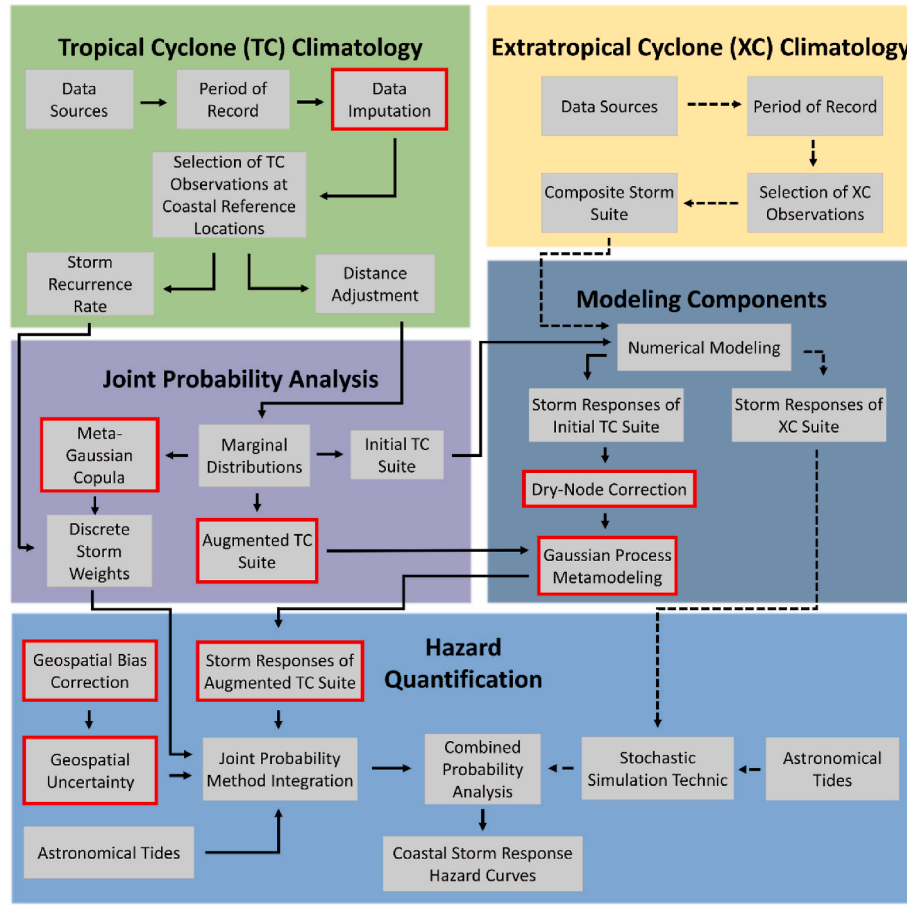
Tropical Cyclone (TC) Climatology

Data Sources

Period of Record

Data Imputation

Selection of TC Observations at Coastal Reference Locations

Storm Recurrence Rate

Distance Adjustment

Extratropical Cyclone (XC) Climatolog

Data Sources

Period of Record

Composite Storm Suite

Selection of XC Observations

Modeling Components

Numerical Modeling

Storm Responses of Initial TC Suite

Storm Responses of XC Suite

Dry-Node Correction

Gaussian Process Metamodeling

Joint Probability Analysis

Meta-Gaussian Copula

Marginal Distributions

Initial TC Suite

Discrete Storm Weights

Augmented TC Suite

Hazard Quantification

Geospatial Bias Correction

Storm Responses of Augmented TC Suite

Geospatial Uncertainty

Joint Probability Method Integration

Combined Probability Analysis

Stochastic Simulation Technic

Astronomical Tides

Astronomical Tides

Coastal Storm Response Hazard Curves